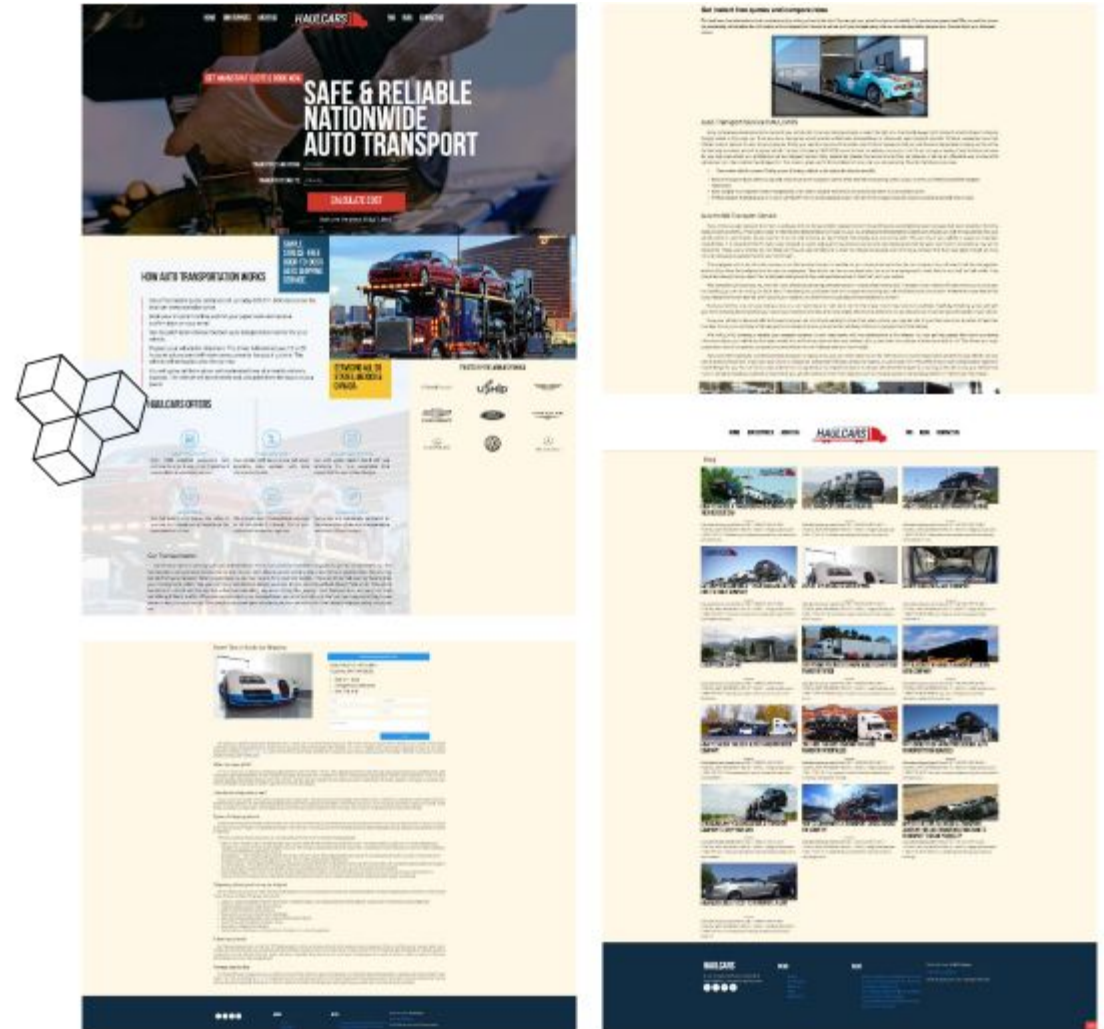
HOME MAKE SERVICES ABOUT US HAULCARS FAQ BLOG CONTACT US

GET INSTANT QUOTE & BOOK NOW

SAFE & RELIABLE NATIONWIDE AUTO TRANSPORT

CALCULATE COST

SIMPLE, STRESS-FREE DOOR-TO-DOOR AUTO SHIPPING SERVICE

HOW AUTO TRANSPORTATION WORKS

STANDING ALL 50 STATES & MEXICO & CANADA

TRUSTED BY PREMIUM BRANDS

USHD

HAULCARS OFFERS

Our Transportation

Get instant free quotes and compare rates

Auto Transport Services

HOME MAKE SERVICES ABOUT US HAULCARS FAQ BLOG CONTACT US

Blog

HAULCARS

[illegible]